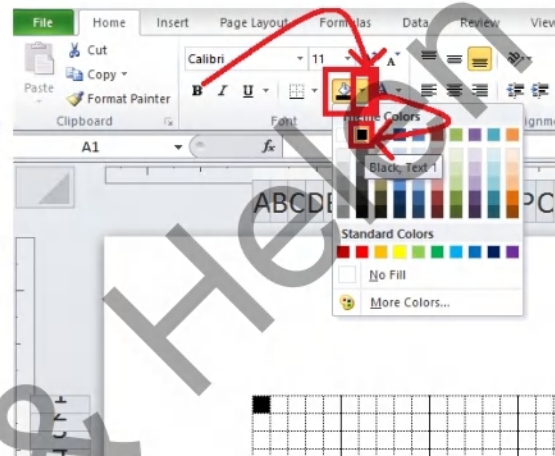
File Home Insert Page Layout Formulas Data Review View

Paste
Cut
Copy
Format Painter
Clipboard

Calibri
11
B I U
Font

Theme Colors
Black, Text 1
Standard Colors
No Fill
More Colors...

Alignment

A1
$f_x$

ABCDE
PC

Help